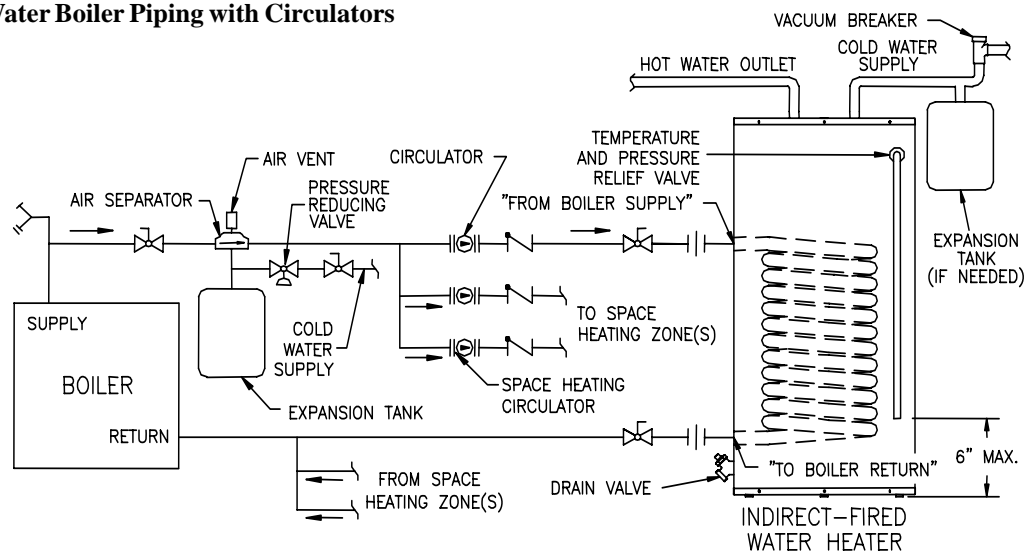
Water Boiler Piping with Circulators

VACUUM BREAKER

HOT WATER OUTLET

COLD WATER SUPPLY

TEMPERATURE AND PRESSURE RELIEF VALVE

CIRCULATOR

AIR VENT

PRESSURE REDUCING VALVE

AIR SEPARATOR

"FROM BOILER SUPPLY"

EXPANSION TANK (IF NEEDED)

SUPPLY

TO SPACE HEATING ZONE(S)

COLD WATER SUPPLY

BOILER

SPACE HEATING CIRCULATOR

EXPANSION TANK

RETURN

6" MAX.

"TO BOILER RETURN"

FROM SPACE HEATING ZONE(S)

DRAIN VALVE

INDIRECT-FIRED WATER HEATER